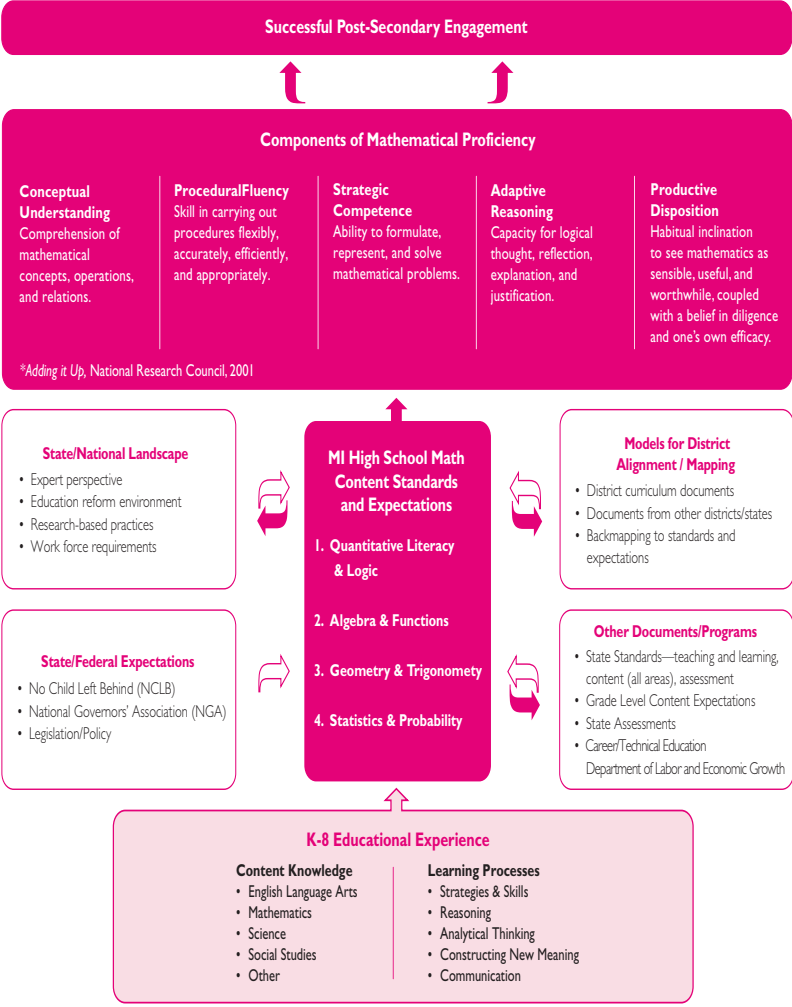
Successful Post-Secondary Engagement

Components of Mathematical Proficiency

Conceptual Understanding
Comprehension of mathematical concepts, operations, and relations.

ProceduralFluency
Skill in carrying out procedures flexibly, accurately, efficiently, and appropriately.

Strategic Competence
Ability to formulate, represent, and solve mathematical problems.

Adaptive Reasoning
Capacity for logical thought, reflection, explanation, and justification.

Productive Disposition
Habitual inclination to see mathematics as sensible, useful, and worthwhile, coupled with a belief in diligence and one's own efficacy.

*Adding it Up, National Research Council, 2001

State/National Landscape
• Expert perspective
• Education reform environment
• Research-based practices
• Work force requirements

MI High School Math Content Standards and Expectations

1. Quantitative Literacy & Logic
2. Algebra & Functions
3. Geometry & Trigonometry
4. Statistics & Probability

Models for District Alignment / Mapping
• District curriculum documents
• Documents from other districts/states
• Backmapping to standards and expectations

State/Federal Expectations
• No Child Left Behind (NCLB)
• National Governors' Association (NGA)
• Legislation/Policy

Other Documents/Programs
• State Standards—teaching and learning, content (all areas), assessment
• Grade Level Content Expectations
• State Assessments
• Career/Technical Education Department of Labor and Economic Growth

K-8 Educational Experience

Content Knowledge
• English Language Arts
• Mathematics
• Science
• Social Studies
• Other

Learning Processes
• Strategies & Skills
• Reasoning
• Analytical Thinking
• Constructing New Meaning
• Communication